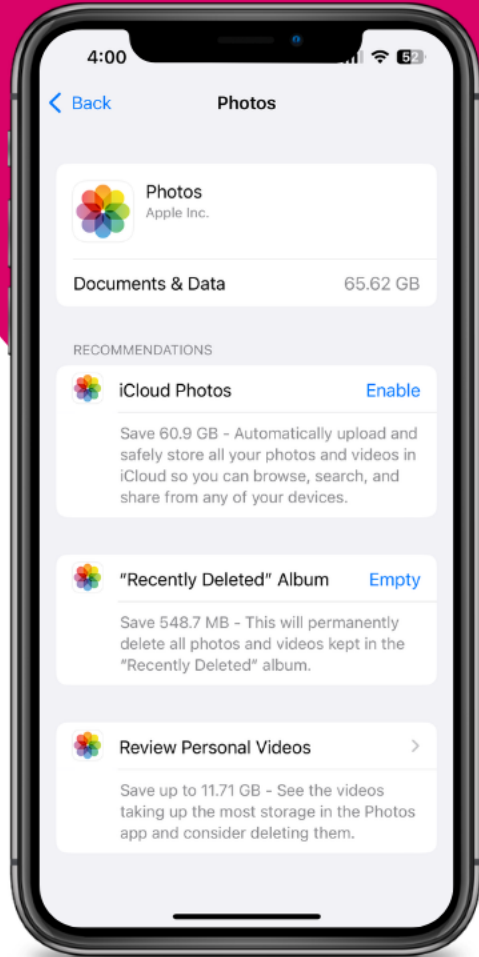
4:00

52

Back

Photos

Photos

Apple Inc.

Documents & Data

65.62 GB

RECOMMENDATIONS

iCloud Photos

Enable

Save 60.9 GB - Automatically upload and safely store all your photos and videos in iCloud so you can browse, search, and share from any of your devices.

“Recently Deleted” Album

Empty

Save 548.7 MB - This will permanently delete all photos and videos kept in the “Recently Deleted” album.

Review Personal Videos

Save up to 11.71 GB - See the videos taking up the most storage in the Photos app and consider deleting them.